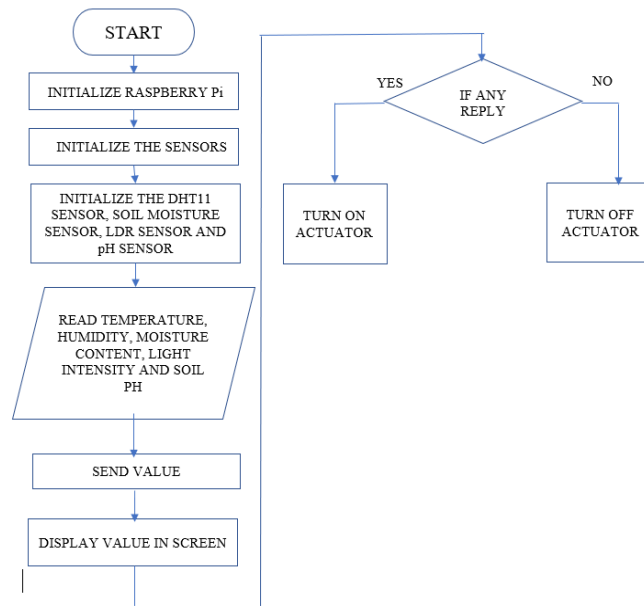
START

INITIALIZE RASPBERRY Pi

INITIALIZE THE SENSORS

INITIALIZE THE DHT11 SENSOR, SOIL MOISTURE SENSOR, LDR SENSOR AND pH SENSOR

READ TEMPERATURE, HUMIDITY, MOISTURE CONTENT, LIGHT INTENSITY AND SOIL PH

SEND VALUE

DISPLAY VALUE IN SCREEN

IF ANY REPLY

YES

NO

TURN ON ACTUATOR

TURN OFF ACTUATOR